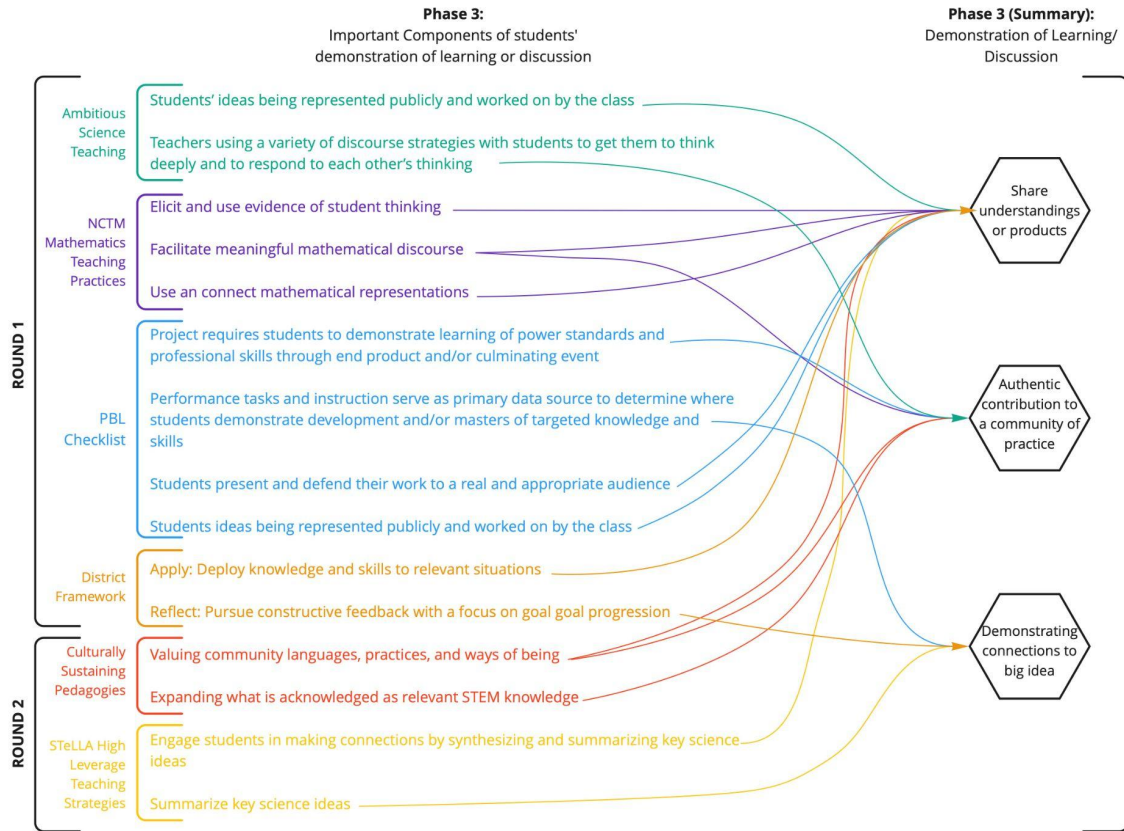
Phase 3:
Important Components of students' demonstration of learning or discussion

Phase 3 (Summary):
Demonstration of Learning/ Discussion

ROUND 1

Ambitious Science Teaching

Students' ideas being represented publicly and worked on by the class

Teachers using a variety of discourse strategies with students to get them to think deeply and to respond to each other's thinking

NCTM Mathematics Teaching Practices

Elicit and use evidence of student thinking

Facilitate meaningful mathematical discourse

Use an connect mathematical representations

PBL Checklist

Project requires students to demonstrate learning of power standards and professional skills through end product and/or culminating event

Performance tasks and instruction serve as primary data source to determine where students demonstrate development and/or masters of targeted knowledge and skills

Students present and defend their work to a real and appropriate audience

Students ideas being represented publicly and worked on by the class

District Framework

Apply: Deploy knowledge and skills to relevant situations

Reflect: Pursue constructive feedback with a focus on goal goal progression

ROUND 2

Culturally Sustaining Pedagogies

Valuing community languages, practices, and ways of being

Expanding what is acknowledged as relevant STEM knowledge

STeLLA High Leverage Teaching Strategies

Engage students in making connections by synthesizing and summarizing key science ideas

Summarize key science ideas

Share understandings or products

Authentic contribution to a community of practice

Demonstrating connections to big idea